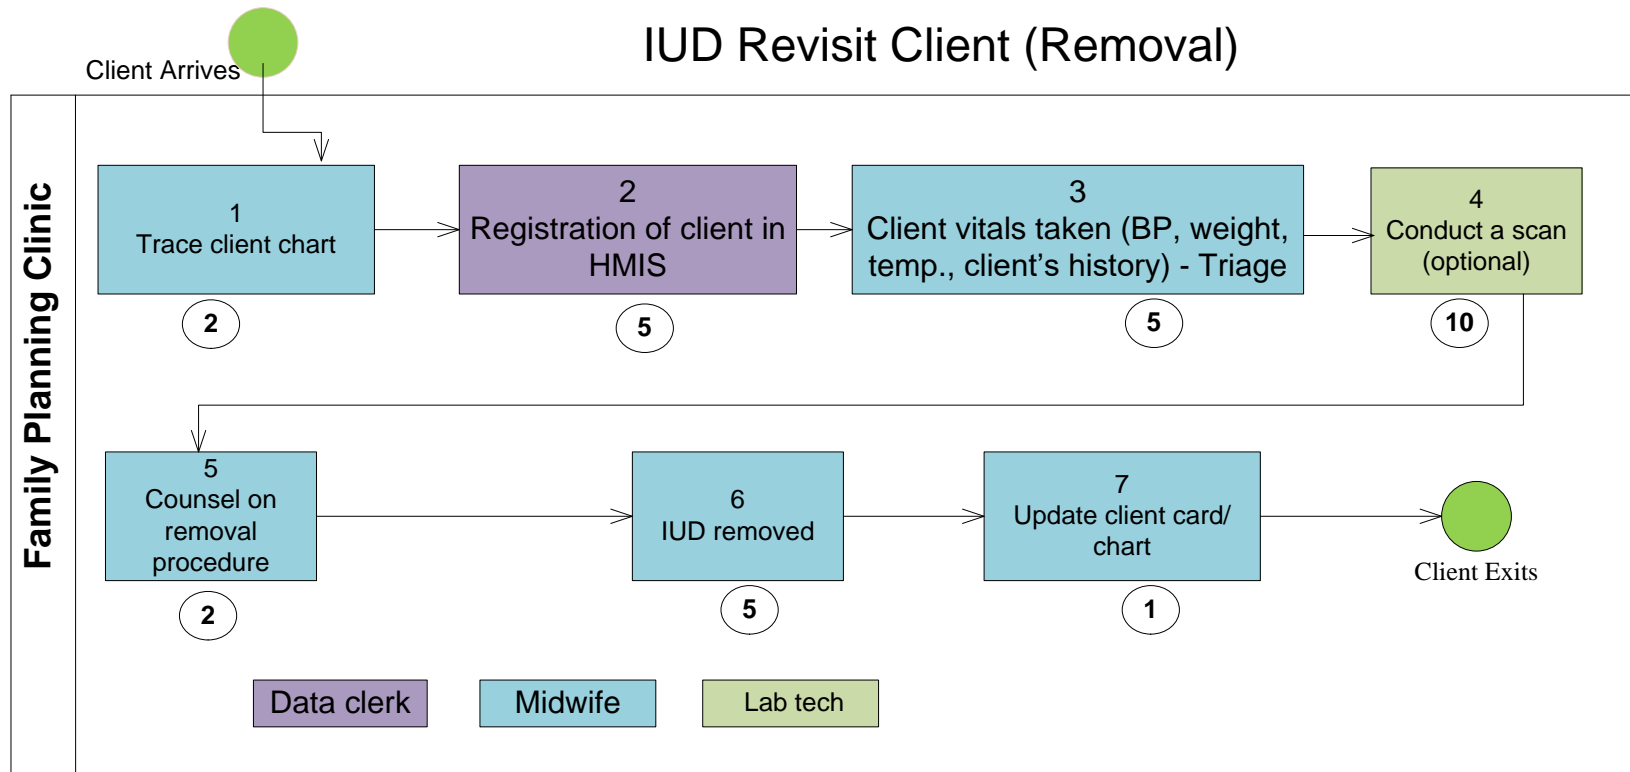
Client Arrives

IUD Revisit Client (Removal)

Family Planning Clinic

1
Trace client chart

2

2
Registration of client in HMIS

5

3
Client vitals taken (BP, weight, temp., client's history) - Triage

5

4
Conduct a scan (optional)

10

5
Counsel on removal procedure

2

6
IUD removed

5

7
Update client card/ chart

1

Client Exits

Data clerk

Midwife

Lab tech